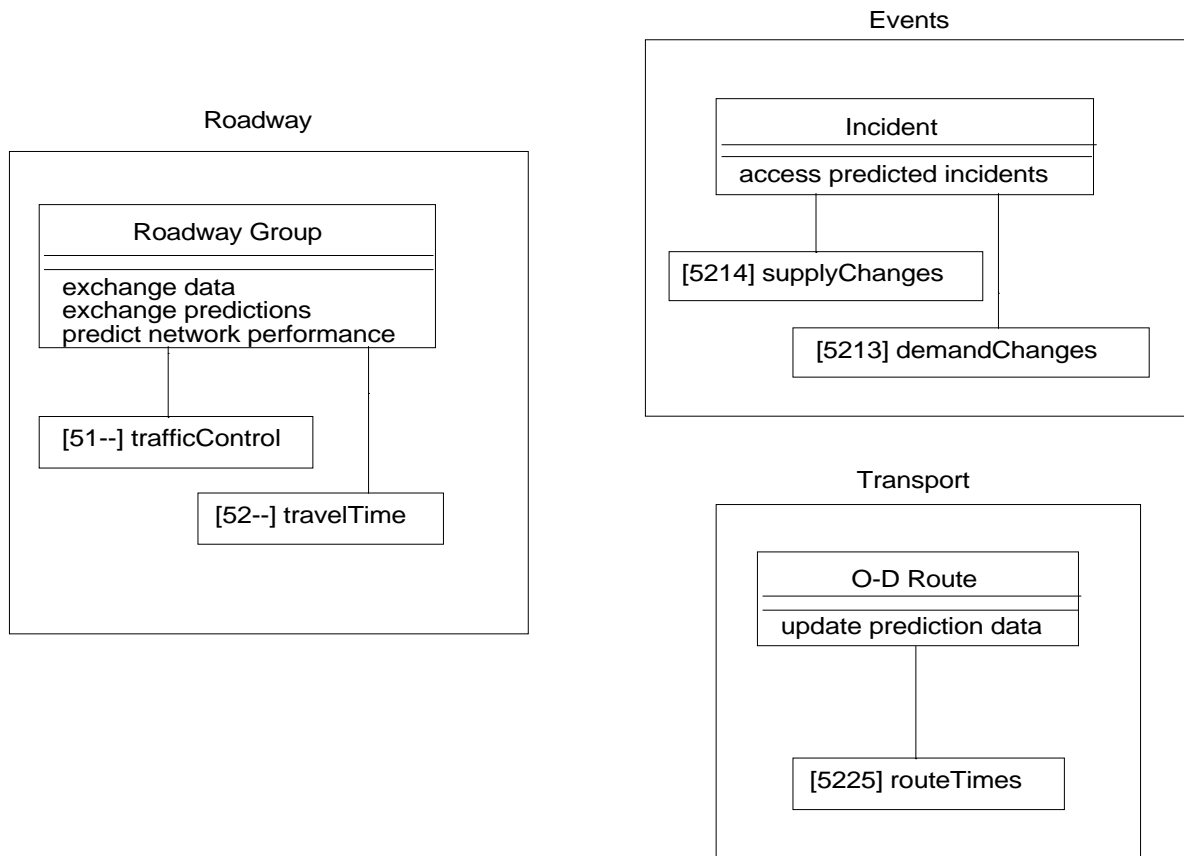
Roadway

Roadway Group

exchange data
exchange predictions
predict network performance

[51--] trafficControl

[52--] travelTime

Events

Incident

access predicted incidents

[5214] supplyChanges

[5213] demandChanges

Transport

O-D Route

update prediction data

[5225] routeTimes